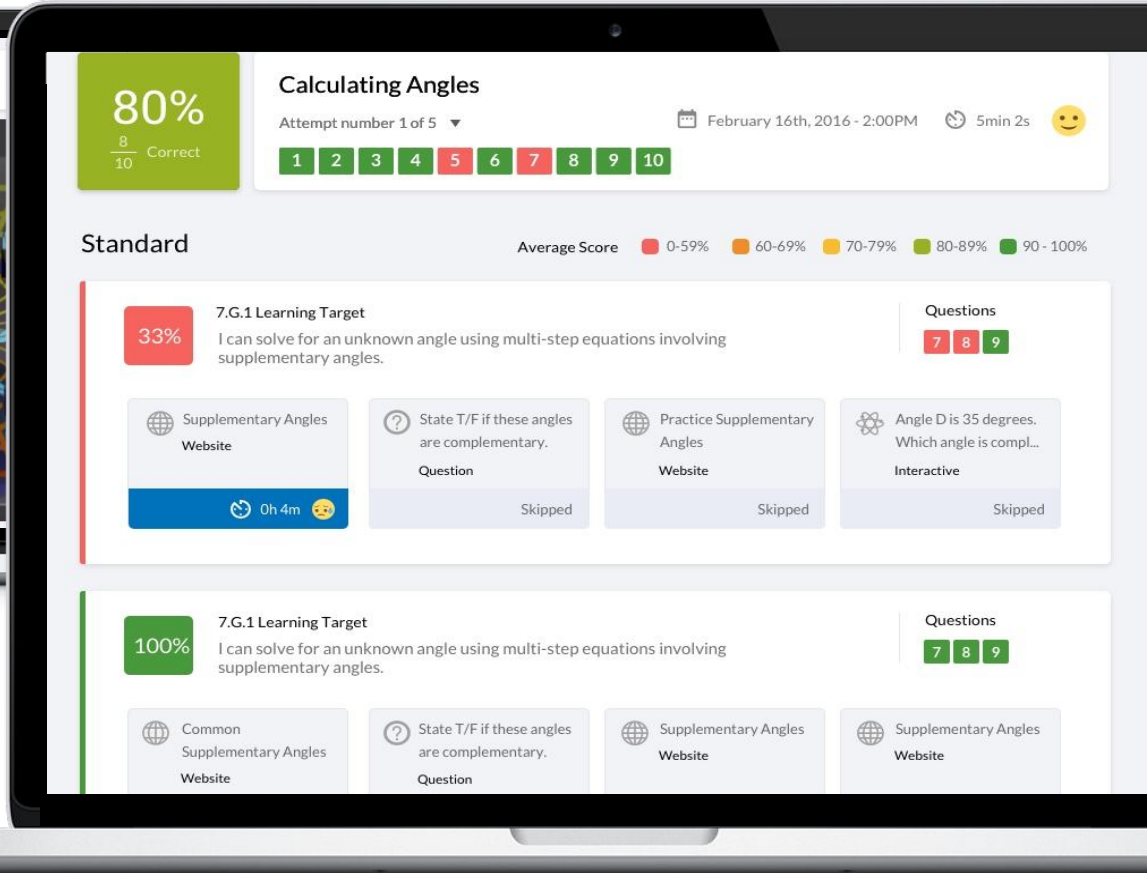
80%
$\frac{8}{10}$ Correct

Calculating Angles
Attempt number 1 of 5 ▼
February 16th, 2016 - 2:00PM
5min 2s

1 2 3 4 5 6 7 8 9 10

Standard
Average Score 0-59% 60-69% 70-79% 80-89% 90 - 100%

33%
7.G.1 Learning Target
I can solve for an unknown angle using multi-step equations involving supplementary angles.
Questions
7 8 9

Supplementary Angles
Website
0h 4m

State T/F if these angles are complementary.
Question
Skipped

Practice Supplementary Angles
Website
Skipped

Angle D is 35 degrees. Which angle is compl...
Interactive
Skipped

100%
7.G.1 Learning Target
I can solve for an unknown angle using multi-step equations involving supplementary angles.
Questions
7 8 9

Common Supplementary Angles
Website

State T/F if these angles are complementary.
Question

Supplementary Angles
Website

Supplementary Angles
Website